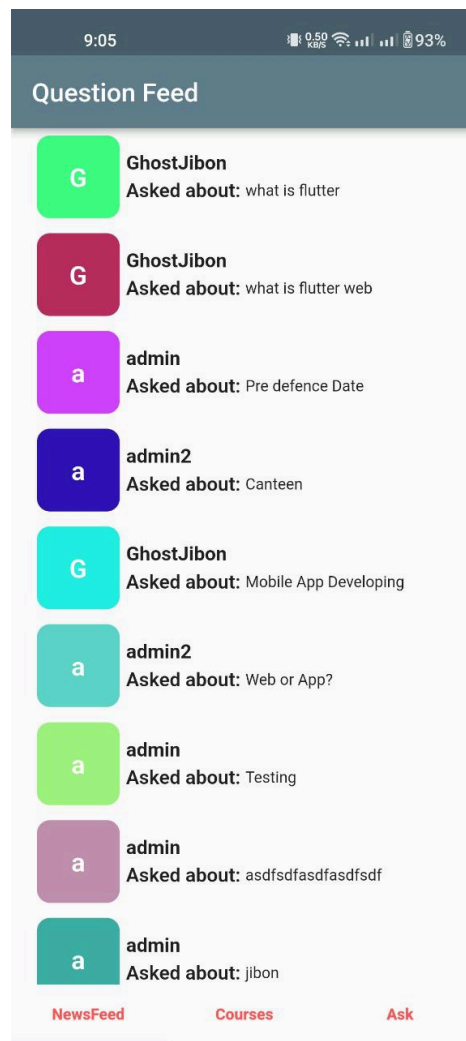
9:05 0.50 KB/S 93%

Question Feed

G
GhostJibon
Asked about: what is flutter

G
GhostJibon
Asked about: what is flutter web

a
admin
Asked about: Pre defence Date

a
admin2
Asked about: Canteen

G
GhostJibon
Asked about: Mobile App Developing

a
admin2
Asked about: Web or App?

a
admin
Asked about: Testing

a
admin
Asked about: asdfsdfasdfasdfsdf

a
admin
Asked about: jibon

NewsFeed Courses Ask